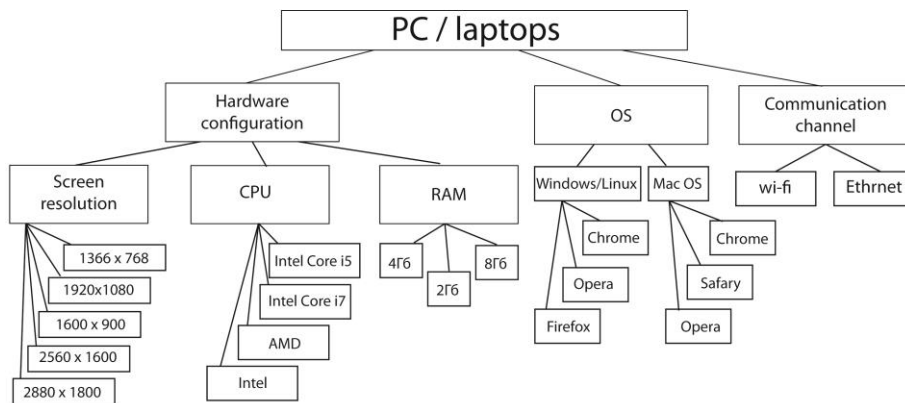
PC / laptops

Hardware configuration

OS

Communication channel

Screen resolution

CPU

RAM

Windows/Linux

Mac OS

wi-fi

Ethrnet

1366 x 768

1920x1080

1600 x 900

2560 x 1600

2880 x 1800

Intel Core i5

Intel Core i7

AMD

Intel

4Гб

2Гб

8Гб

Chrome

Opera

Firefox

Chrome

Safary

Opera